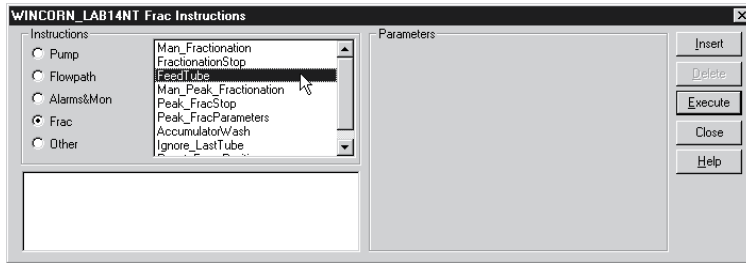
WINCORN_LAB14NT Frac Instructions

Instructions

Pump

Flowpath

Alarms&Mon

Frac

Other

Man_Fractionation
FractionationStop
FeedTube
Man_Peak_Fractionation
Peak_FracStop
Peak_FracParameters
AccumulatorWash
Ignore_LastTube
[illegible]

Parameters

Insert

Delete

Execute

Close

Help